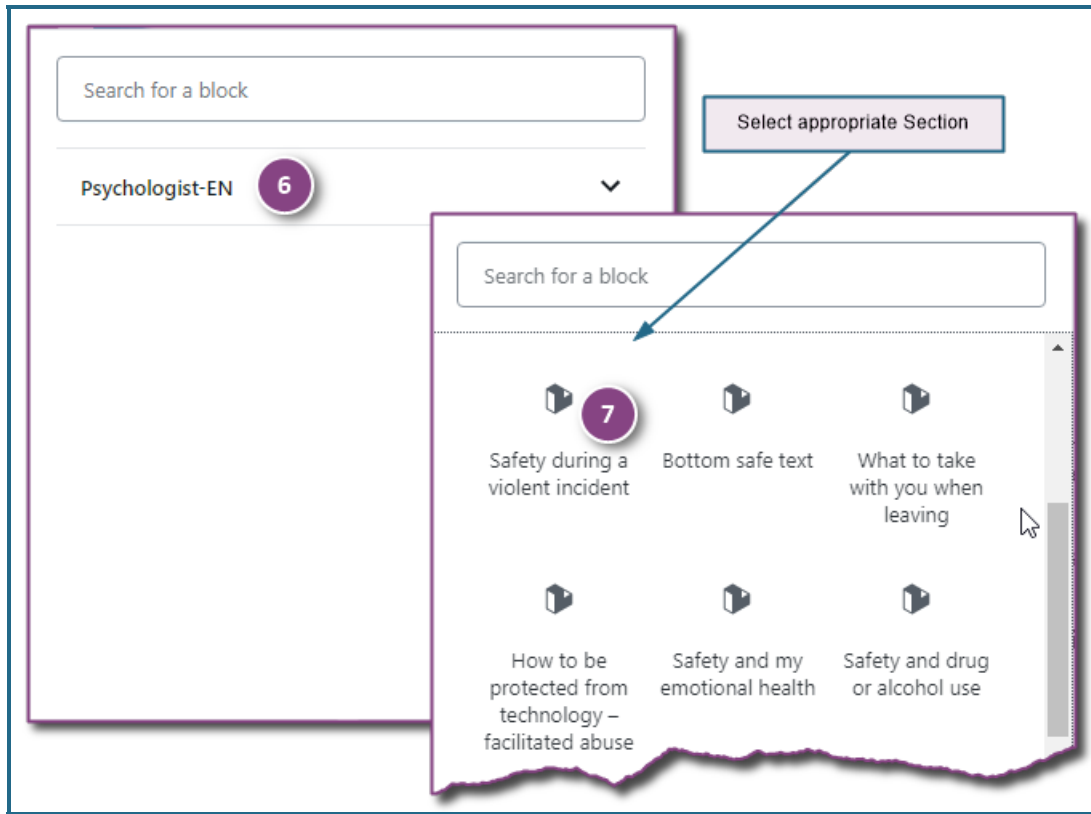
Search for a block

Psychologist-EN

6

Select appropriate Section

Search for a block

7

Safety during a violent incident

Bottom safe text

What to take with you when leaving

How to be protected from technology – facilitated abuse

Safety and my emotional health

Safety and drug or alcohol use